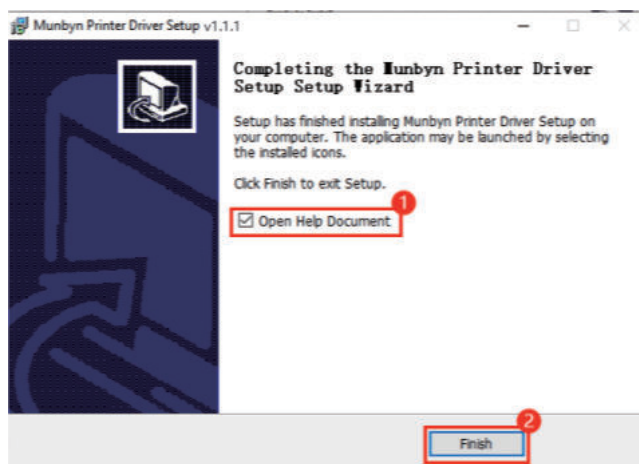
Munbyn Printer Driver Setup v1.1.1

Completing the Munbyn Printer Driver Setup Setup Wizard

Setup has finished installing Munbyn Printer Driver Setup on your computer. The application may be launched by selecting the installed icons.

Click Finish to exit Setup.

1

☑ Open Help Document

2

Finish